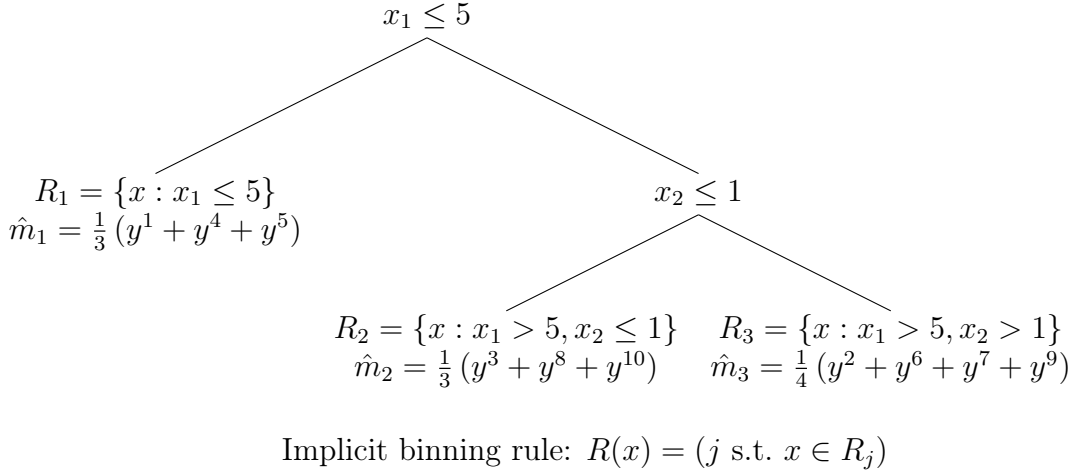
$x_1 \leq 5$

$R_1 = \{x : x_1 \leq 5\}$
$\hat{m}_1 = \frac{1}{3}(y^1 + y^4 + y^5)$

$x_2 \leq 1$

$R_2 = \{x : x_1 > 5, x_2 \leq 1\}$
$\hat{m}_2 = \frac{1}{3}(y^3 + y^8 + y^{10})$

$R_3 = \{x : x_1 > 5, x_2 > 1\}$
$\hat{m}_3 = \frac{1}{4}(y^2 + y^6 + y^7 + y^9)$

Implicit binning rule: $R(x) = (j \text{ s.t. } x \in R_j)$